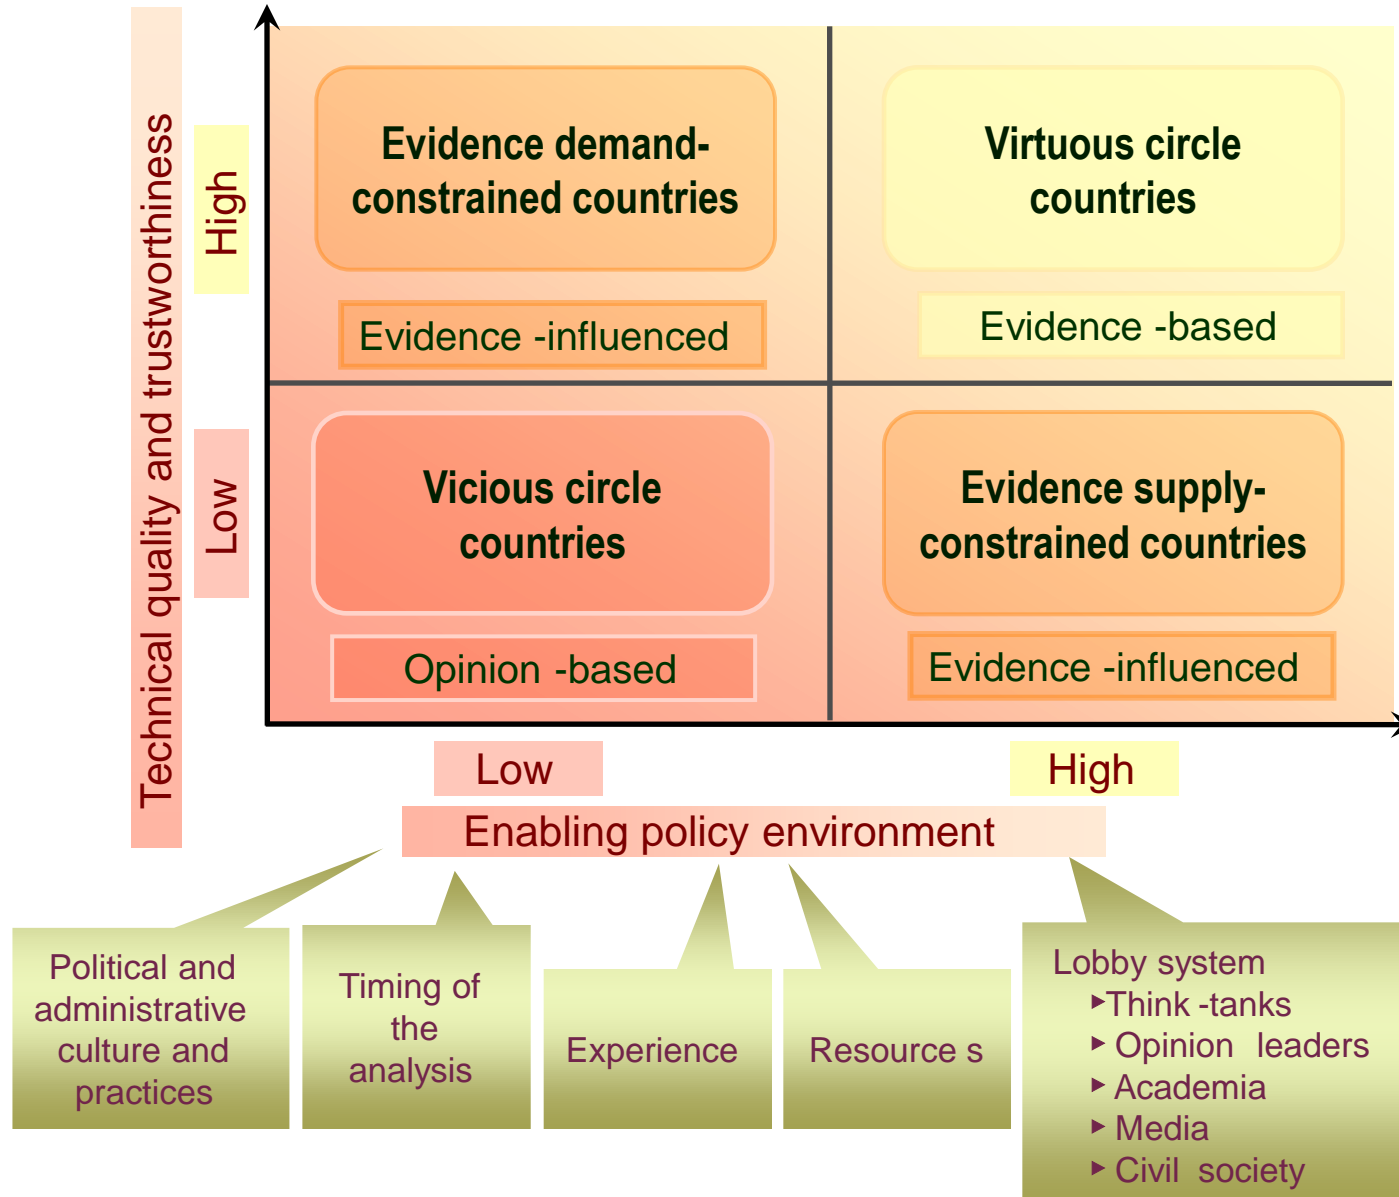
Technical quality and trustworthiness

High

Low

Evidence demand-constrained countries

Evidence -influenced

Virtuous circle countries

Evidence -based

Vicious circle countries

Opinion -based

Evidence supply-constrained countries

Evidence -influenced

Low

High

Enabling policy environment

Political and administrative culture and practices

Timing of the analysis

Experience

Resource s

Lobby system
‣Think -tanks
‣ Opinion leaders
‣ Academia
‣ Media
‣ Civil society